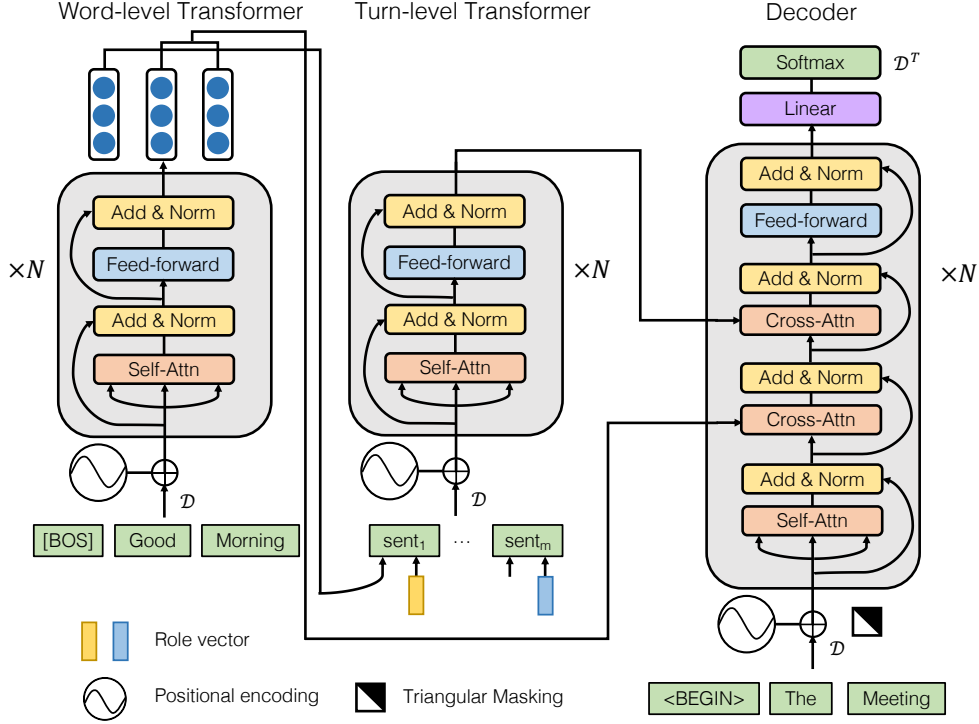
Word-level Transformer

Add & Norm

Feed-forward

Add & Norm

Self-Attn

$\times N$

$\mathcal{D}$

[BOS]

Good

Morning

Turn-level Transformer

Add & Norm

Feed-forward

Add & Norm

Self-Attn

$\times N$

$\mathcal{D}$

$\text{sent}_1$

…

$\text{sent}_m$

Decoder

Softmax

$\mathcal{D}^T$

Linear

Add & Norm

Feed-forward

Add & Norm

Cross-Attn

Add & Norm

Cross-Attn

Add & Norm

Self-Attn

$\times N$

$\mathcal{D}$

<BEGIN>

The

Meeting

Role vector

Positional encoding

Triangular Masking